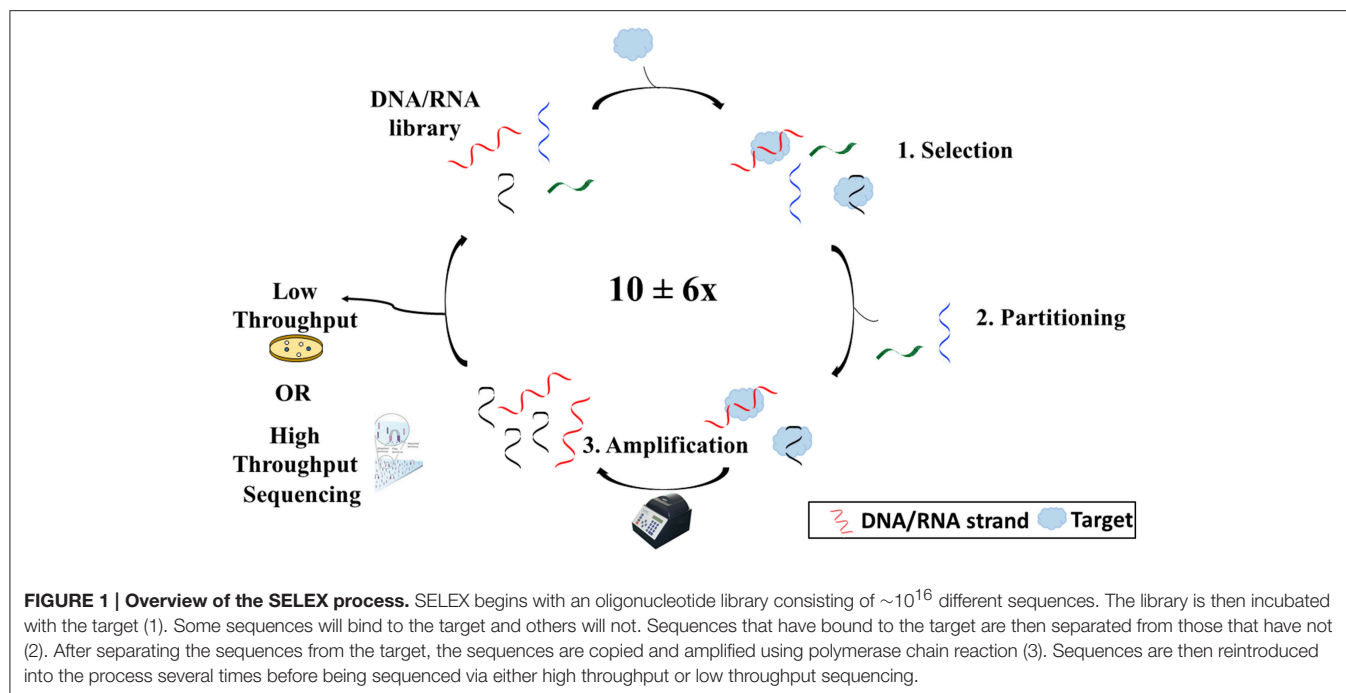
DNA/RNA library

1. Selection

10 ± 6x

Low Throughput

2. Partitioning

OR

High Throughput Sequencing

3. Amplification

DNA/RNA strand Target

**FIGURE 1 | Overview of the SELEX process.** SELEX begins with an oligonucleotide library consisting of $\sim 10^{16}$ different sequences. The library is then incubated with the target (1). Some sequences will bind to the target and others will not. Sequences that have bound to the target are then separated from those that have not (2). After separating the sequences from the target, the sequences are copied and amplified using polymerase chain reaction (3). Sequences are then reintroduced into the process several times before being sequenced via either high throughput or low throughput sequencing.